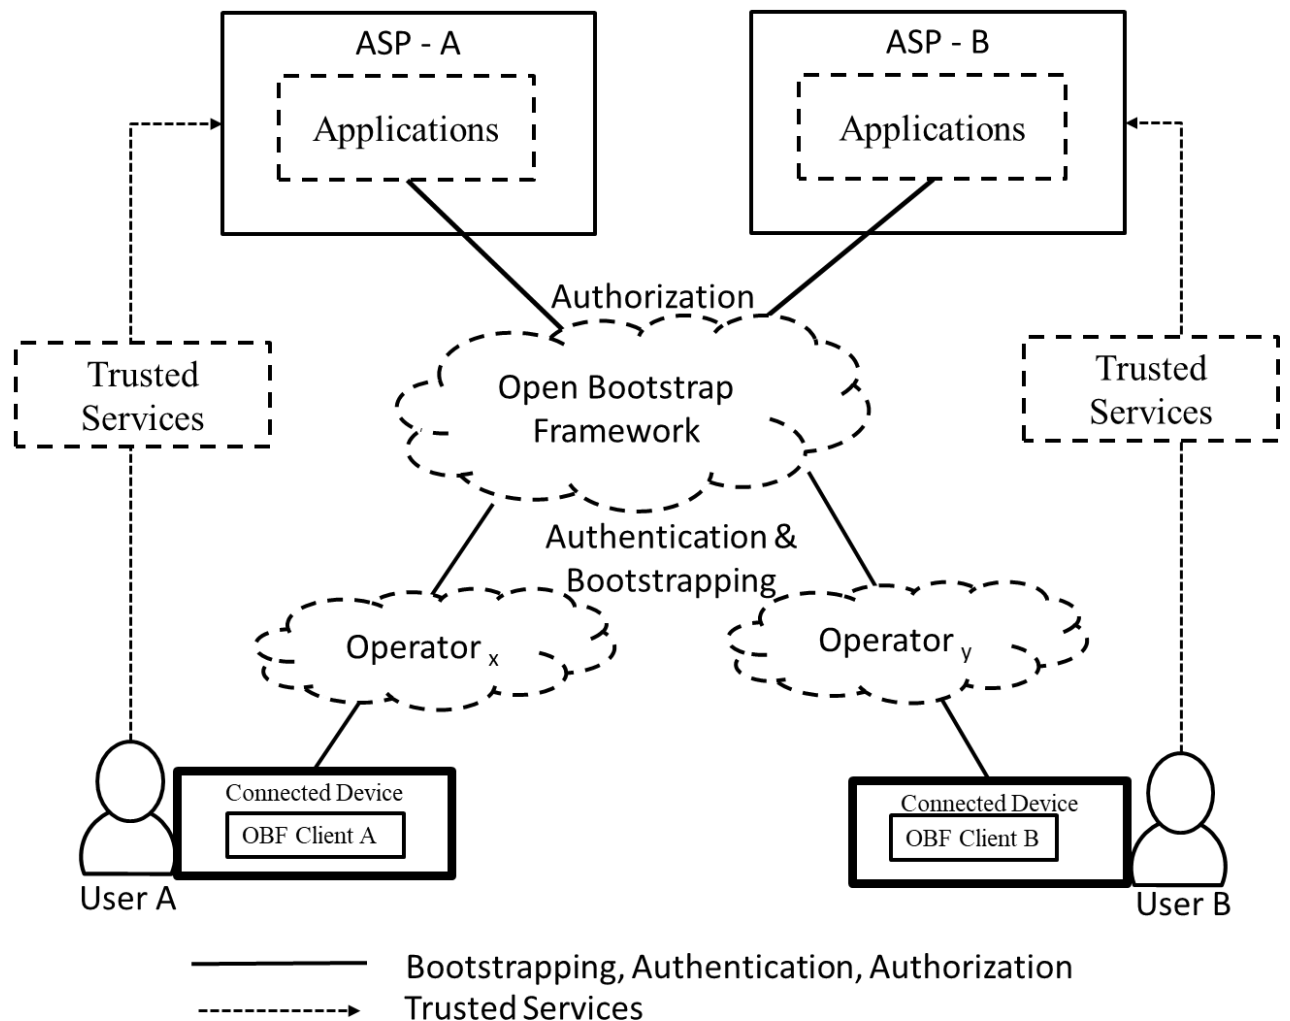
ASP - A

Applications

ASP - B

Applications

Authorization

Trusted Services

Open Bootstrap Framework

Trusted Services

Authentication & Bootstrapping

Operator $_x$

Operator $_y$

Connected Device

OBF Client A

User A

Connected Device

OBF Client B

User B

Bootstrapping, Authentication, Authorization

Trusted Services